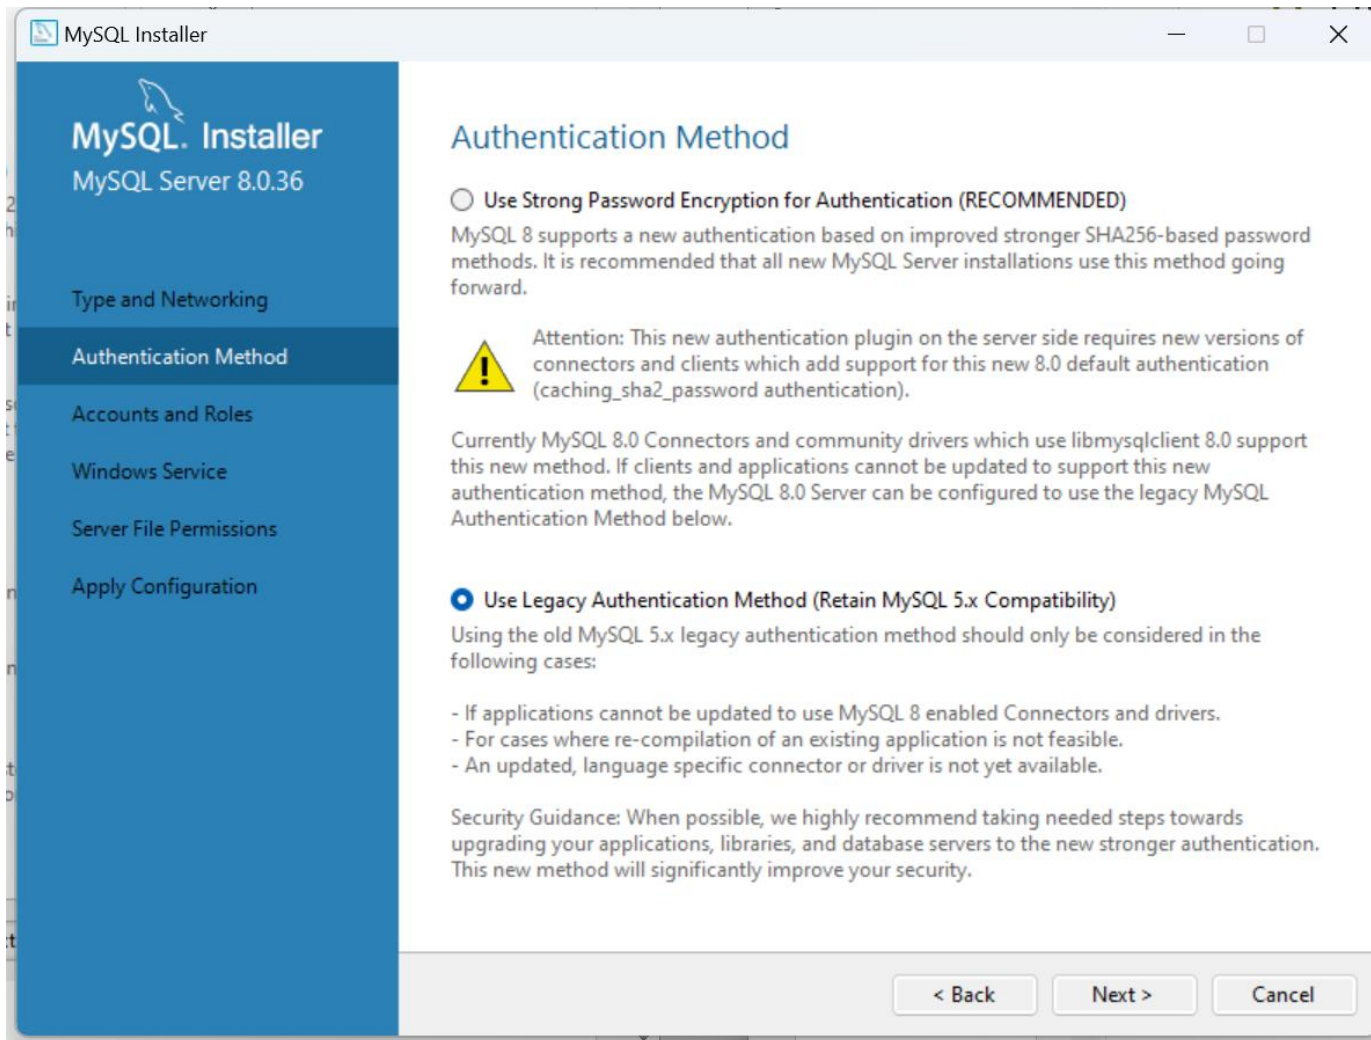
MySQL Installer

MySQL. Installer
MySQL Server 8.0.36

Type and Networking
Authentication Method
Accounts and Roles
Windows Service
Server File Permissions
Apply Configuration

Authentication Method

Use Strong Password Encryption for Authentication (RECOMMENDED)
MySQL 8 supports a new authentication based on improved stronger SHA256-based password methods. It is recommended that all new MySQL Server installations use this method going forward.

Attention: This new authentication plugin on the server side requires new versions of connectors and clients which add support for this new 8.0 default authentication (caching_sha2_password authentication).

Currently MySQL 8.0 Connectors and community drivers which use libmysqlclient 8.0 support this new method. If clients and applications cannot be updated to support this new authentication method, the MySQL 8.0 Server can be configured to use the legacy MySQL Authentication Method below.

Use Legacy Authentication Method (Retain MySQL 5.x Compatibility)
Using the old MySQL 5.x legacy authentication method should only be considered in the following cases:

- If applications cannot be updated to use MySQL 8 enabled Connectors and drivers.
- For cases where re-compilation of an existing application is not feasible.
- An updated, language specific connector or driver is not yet available.

Security Guidance: When possible, we highly recommend taking needed steps towards upgrading your applications, libraries, and database servers to the new stronger authentication. This new method will significantly improve your security.

< Back
Next >
Cancel